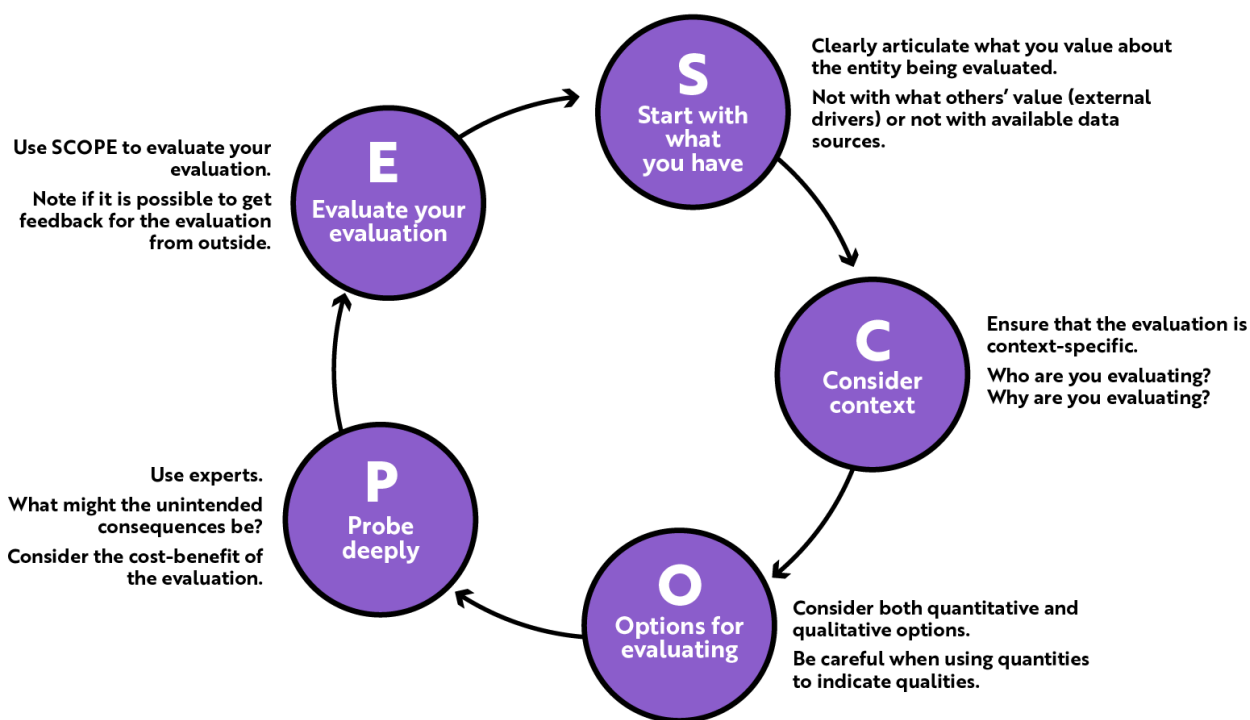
S
Start with what you have

Clearly articulate what you value about the entity being evaluated.

Not with what others' value (external drivers) or not with available data sources.

Use SCOPE to evaluate your evaluation.

Note if it is possible to get feedback for the evaluation from outside.

E
Evaluate your evaluation

C
Consider context

Ensure that the evaluation is context-specific.

Who are you evaluating? Why are you evaluating?

Use experts.

What might the unintended consequences be?

Consider the cost-benefit of the evaluation.

P
Probe deeply

O
Options for evaluating

Consider both quantitative and qualitative options.

Be careful when using quantities to indicate qualities.